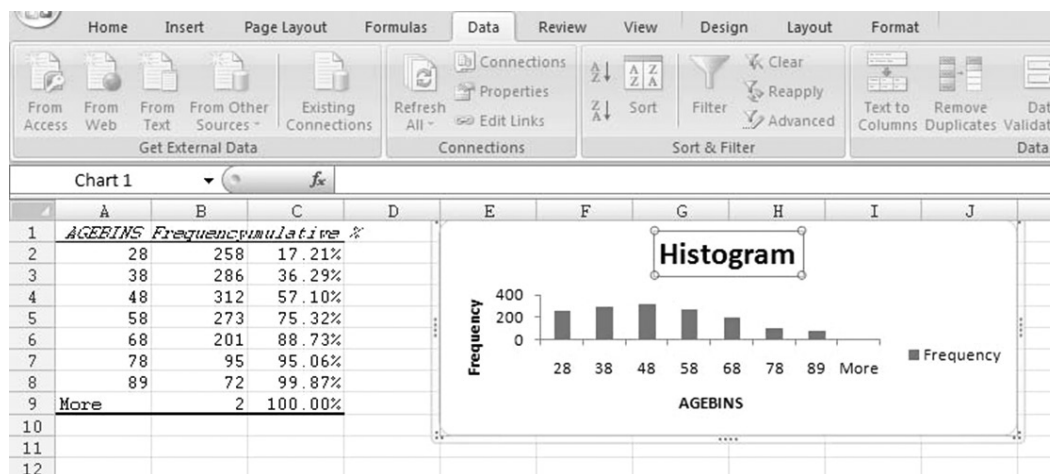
Home Insert Page Layout Formulas Data Review View Design Layout Format

From Access From Web From Text From Other Sources Existing Connections
Get External Data

Refresh All
Connections
Properties
Edit Links
Connections

Sort Filter Clear Reapply Advanced
Sort & Filter

Text to Columns Remove Duplicates Dat Validat
Data

Chart 1 $f_x$

| | A | B | C | D |
|---|---|---|---|---|
| 1 | AGEBINS | Frequency | umulative % | |
| 2 | 28 | 258 | 17.21% | |
| 3 | 38 | 286 | 36.29% | |
| 4 | 48 | 312 | 57.10% | |
| 5 | 58 | 273 | 75.32% | |
| 6 | 68 | 201 | 88.73% | |
| 7 | 78 | 95 | 95.06% | |
| 8 | 89 | 72 | 99.87% | |
| 9 | More | 2 | 100.00% | |
| 10 | | | | |
| 11 | | | | |
| 12 | | | | |

E F G H I J

Histogram

400
200
0
Frequency
28 38 48 58 68 78 89 More
AGEBINS
Frequency